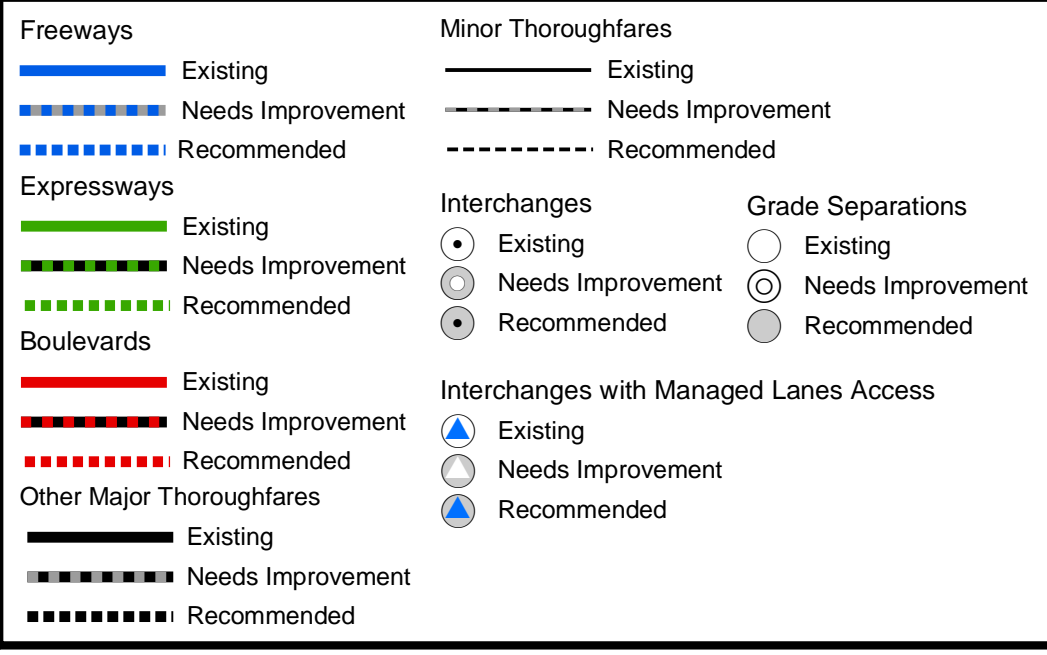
Freeways
Existing
Needs Improvement
Recommended

Expressways
Existing
Needs Improvement
Recommended

Boulevards
Existing
Needs Improvement
Recommended

Other Major Thoroughfares
Existing
Needs Improvement
Recommended

Minor Thoroughfares
Existing
Needs Improvement
Recommended

Interchanges
Existing
Needs Improvement
Recommended

Grade Separations
Existing
Needs Improvement
Recommended

Interchanges with Managed Lanes Access
Existing
Needs Improvement
Recommended